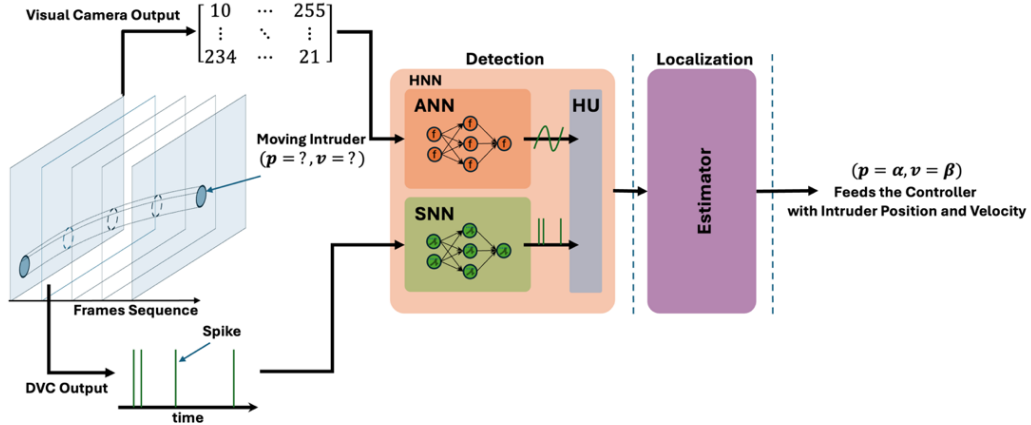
Visual Camera Output $\begin{bmatrix} 10 & \cdots & 255 \\ \vdots & \ddots & \vdots \\ 234 & \cdots & 21 \end{bmatrix}$

Detection

Localization

HNN

ANN

HU

SNN

Estimator

Moving Intruder
$(\boldsymbol{p}=?, \boldsymbol{v}=?)$

$(\boldsymbol{p}=\boldsymbol{\alpha}, \boldsymbol{v}=\boldsymbol{\beta})$
Feeds the Controller
with Intruder Position and Velocity

Frames Sequence

Spike

DVC Output

time